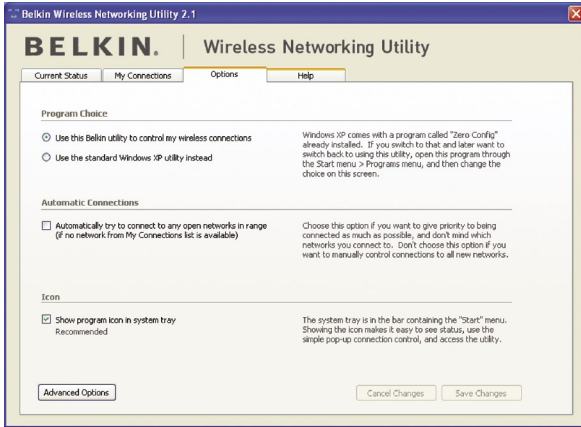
Belkin Wireless Networking Utility 2.1

BELKIN. | Wireless Networking Utility

Current Status | My Connections | Options | Help

Program Choice

Use this Belkin utility to control my wireless connections

Use the standard Windows XP utility instead

Windows XP comes with a program called "Zero Config" already installed. If you switch to that and later want to switch back to using this utility, open this program through the Start menu > Programs menu, and then change the choice on this screen.

Automatic Connections

Automatically try to connect to any open networks in range (if no network from My Connections list is available)

Choose this option if you want to give priority to being connected as much as possible, and don't mind which networks you connect to. Don't choose this option if you want to manually control connections to all new networks.

Icon

Show program icon in system tray
Recommended

The system tray is in the bar containing the "Start" menu. Showing the icon makes it easy to see status, use the simple pop-up connection control, and access the utility.

Advanced Options

Cancel Changes | Save Changes